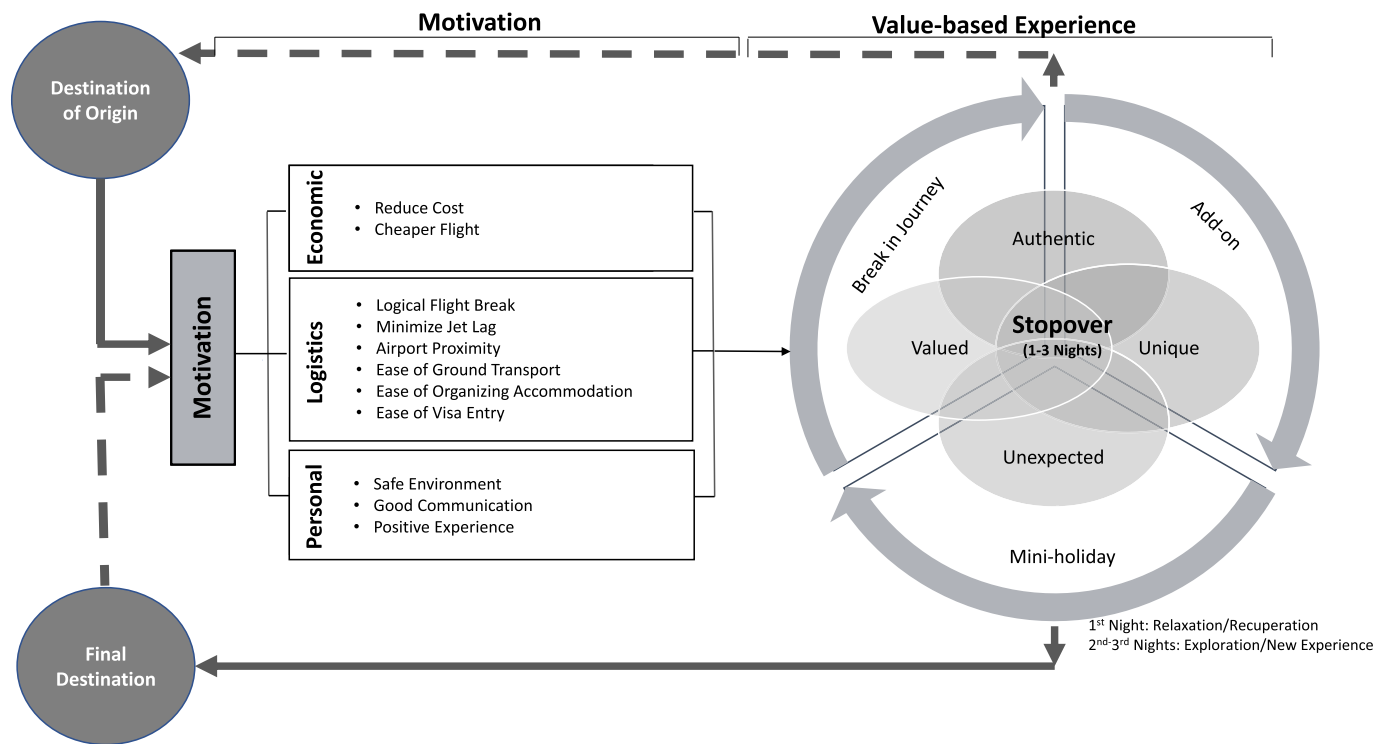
Motivation

Value-based Experience

Destination of Origin

Motivation

Economic
- Reduce Cost
- Cheaper Flight

Logistics
- Logical Flight Break
- Minimize Jet Lag
- Airport Proximity
- Ease of Ground Transport
- Ease of Organizing Accommodation
- Ease of Visa Entry

Personal
- Safe Environment
- Good Communication
- Positive Experience

Break in Journey

Add-on

Authentic

Valued

Stopover
(1-3 Nights)

Unique

Unexpected

Mini-holiday

1$^{st}$ Night: Relaxation/Recuperation
2$^{nd}$-3$^{rd}$ Nights: Exploration/New Experience

Final Destination